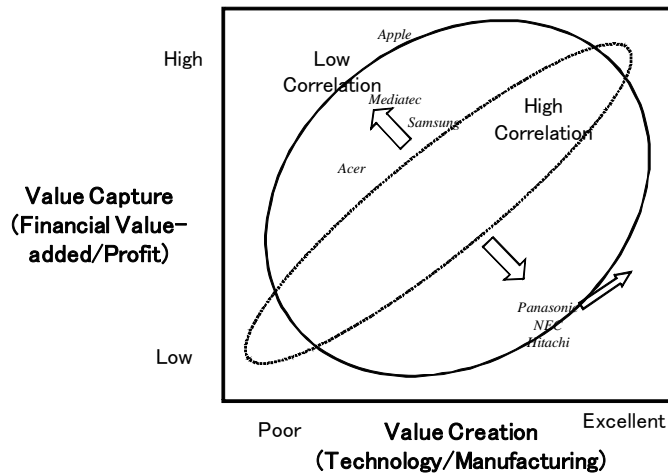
High

Low

Value Capture
(Financial Value-added/Profit)

Apple

Low
Correlation

Mediatec

Samsung

High
Correlation

Acer

Panasonic
NEC
Hitachi

Poor

Value Creation
(Technology/Manufacturing)

Excellent